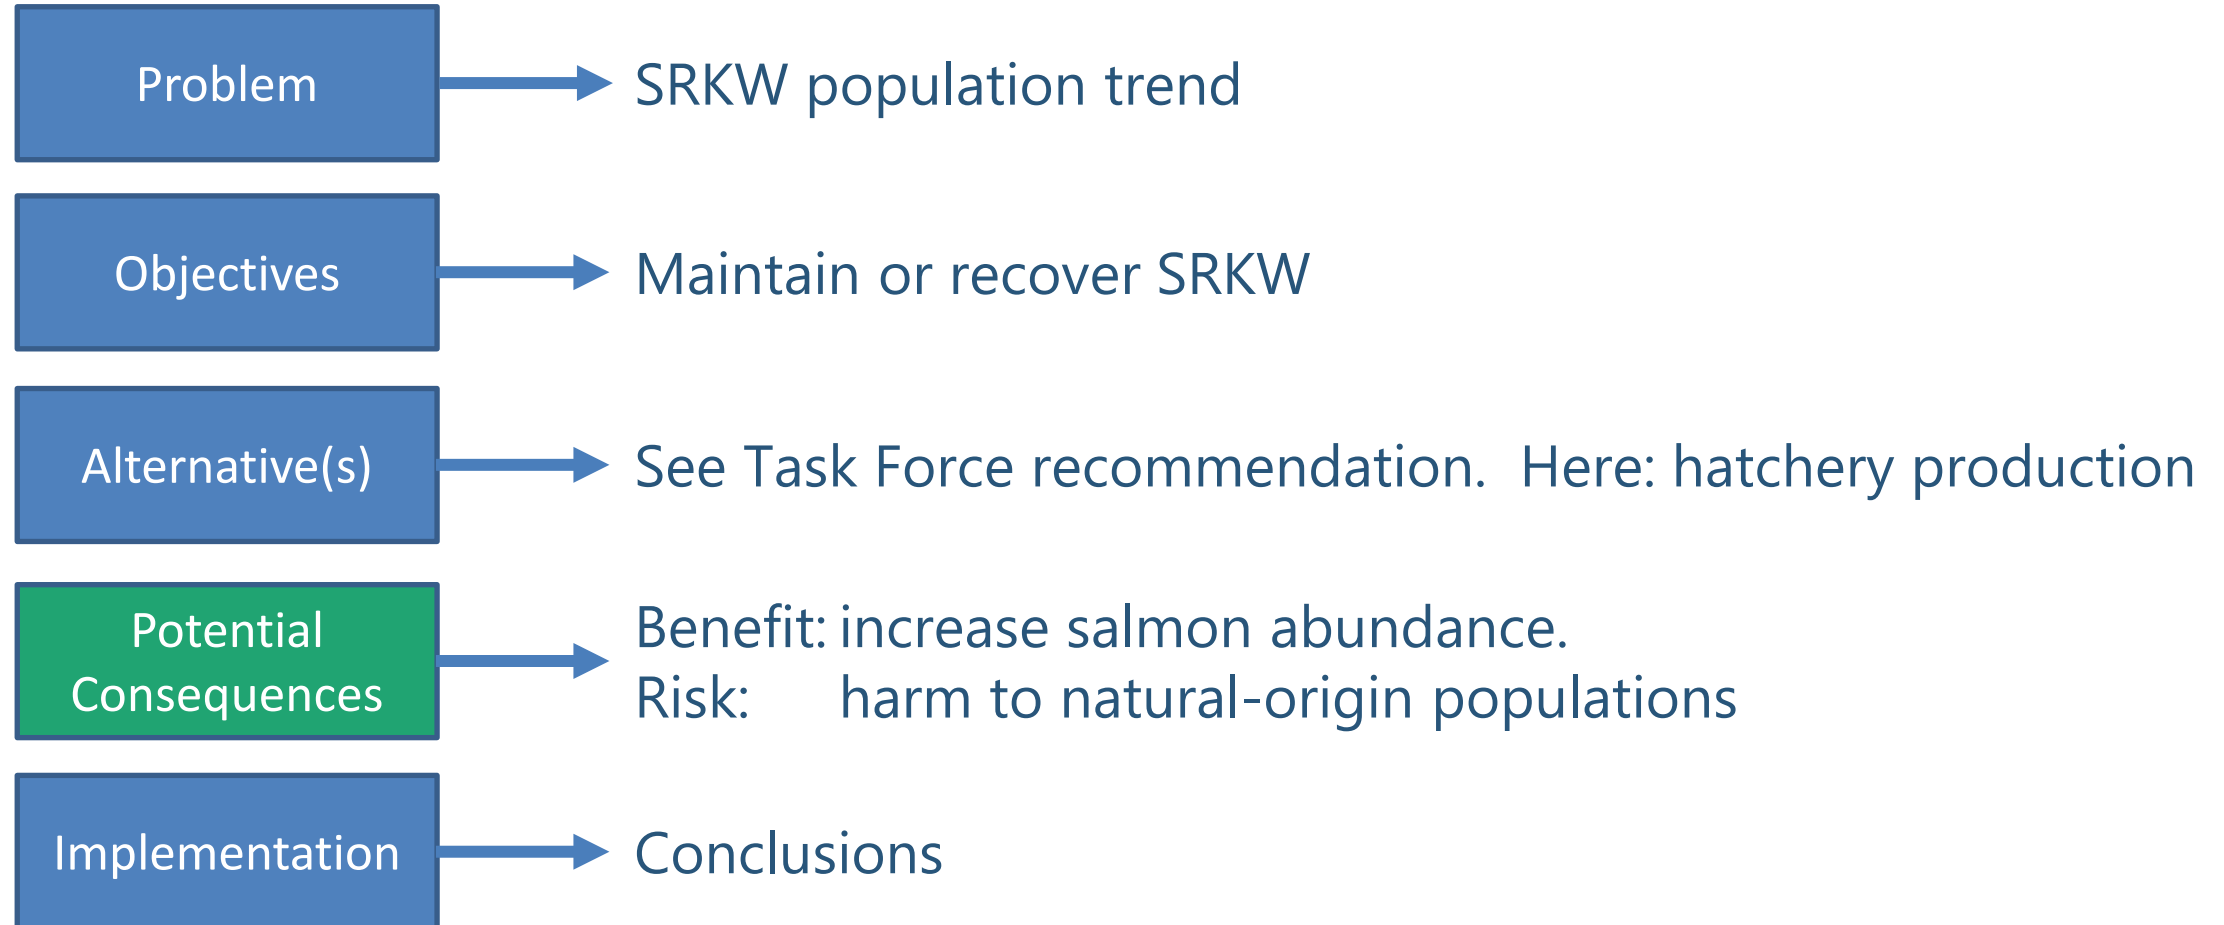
Problem

SRKW population trend

Objectives

Maintain or recover SRKW

Alternative(s)

See Task Force recommendation. Here: hatchery production

Potential Consequences

Benefit: increase salmon abundance.
Risk: harm to natural-origin populations

Implementation

Conclusions